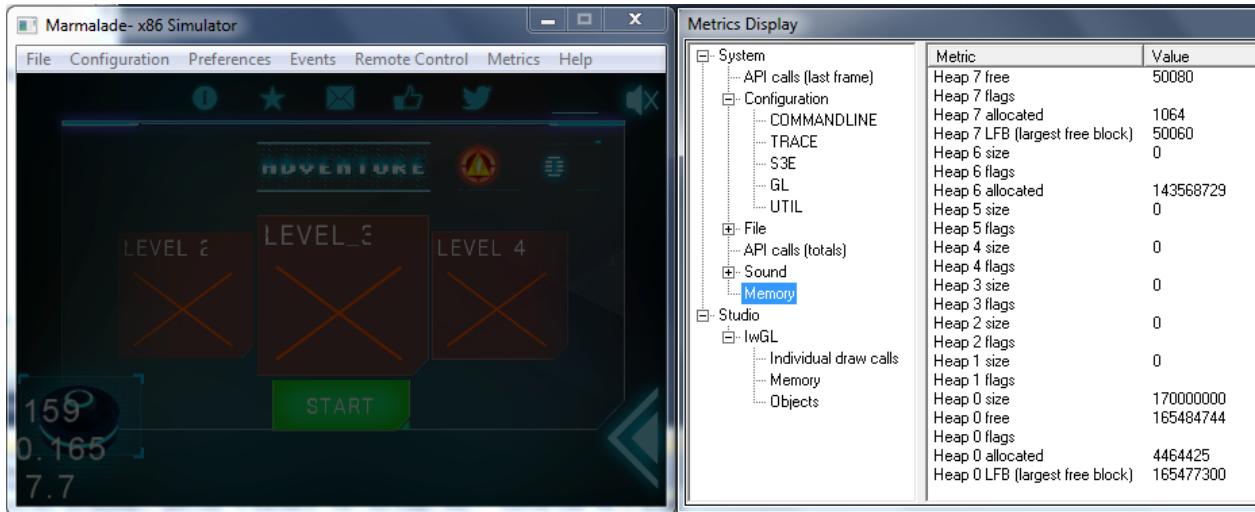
Marmalade- x86 Simulator

File Configuration Preferences Events Remote Control Metrics Help

ADVENTURE

LEVEL 2
LEVEL_3
LEVEL 4

START

159
0.165
7.7

Metrics Display

System
API calls (last frame)
Configuration
COMMANDLINE
TRACE
S3E
GL
UTIL
File
API calls (totals)
Sound
Memory
Studio
IwGL
Individual draw calls
Memory
Objects

| Metric | Value |
|---|---|
| Heap 7 free | 50080 |
| Heap 7 flags | |
| Heap 7 allocated | 1064 |
| Heap 7 LFB (largest free block) | 50060 |
| Heap 6 size | 0 |
| Heap 6 flags | |
| Heap 6 allocated | 143568729 |
| Heap 5 size | 0 |
| Heap 5 flags | |
| Heap 4 size | 0 |
| Heap 4 flags | |
| Heap 3 size | 0 |
| Heap 3 flags | |
| Heap 2 size | 0 |
| Heap 2 flags | |
| Heap 1 size | 0 |
| Heap 1 flags | |
| Heap 0 size | 170000000 |
| Heap 0 free | 165484744 |
| Heap 0 flags | |
| Heap 0 allocated | 4464425 |
| Heap 0 LFB (largest free block) | 165477300 |